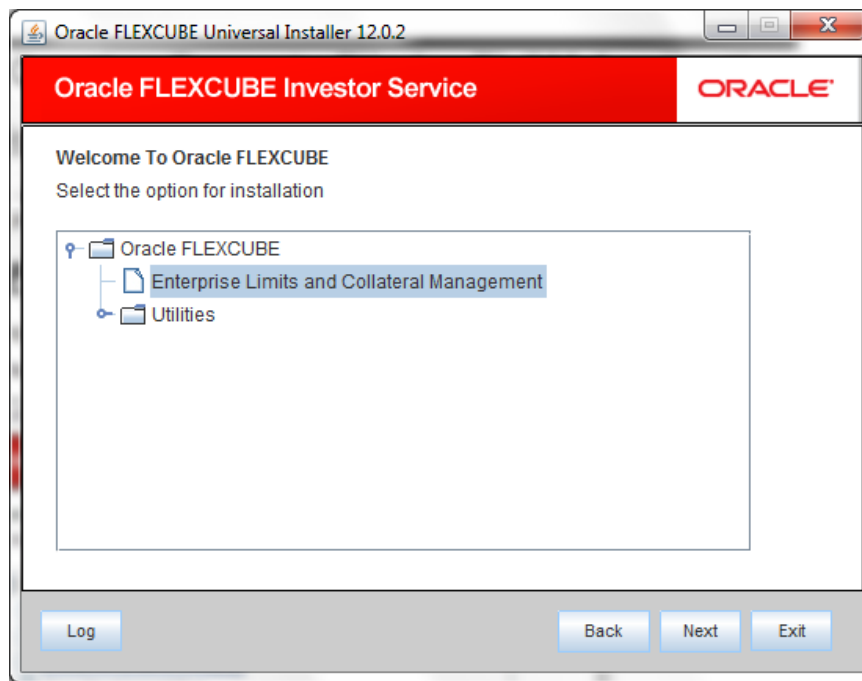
Oracle FLEXCUBE Universal Installer 12.0.2

Oracle FLEXCUBE Investor Service

ORACLE

Welcome To Oracle FLEXCUBE

Select the option for installation

Oracle FLEXCUBE

Enterprise Limits and Collateral Management

Utilities

Log

Back

Next

Exit